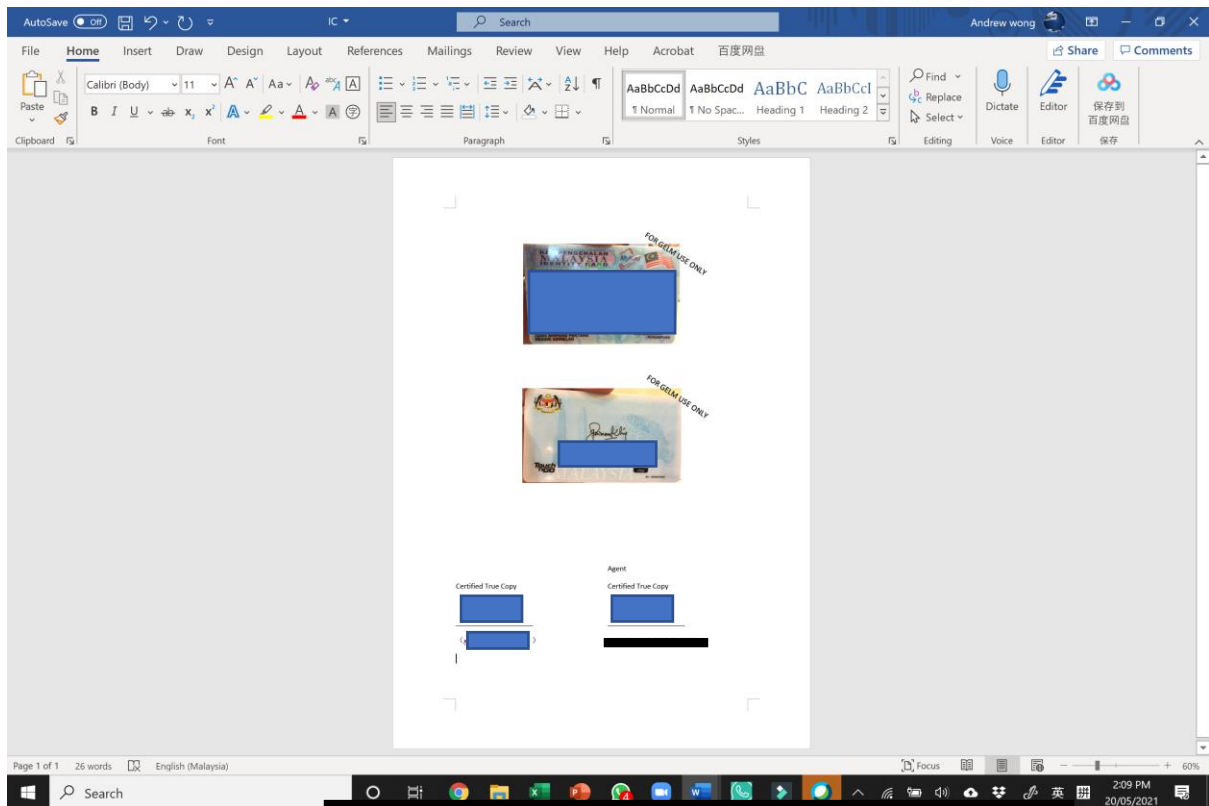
AutoSave Off IC Search Andrew wong

File Home Insert Draw Design Layout References Mailings Review View Help Acrobat 百度网盘 Share Comments

Paste Calibri (Body) 11 AaBbCcDd ¶ Normal AaBbCcDd ¶ No Spac... AaBbC Heading 1 AaBbCcI Heading 2 Find Replace Select Dictate Editor 保存到百度网盘

Clipboard Font Paragraph Styles Editing Voice Editor 保存

MALAYSIA
FOR GELM USE ONLY

FOR GELM USE ONLY

Agent
Certified True Copy Certified True Copy

( )

Page 1 of 1 26 words English (Malaysia) Focus 60%

Search 英 2:09 PM 20/05/2021